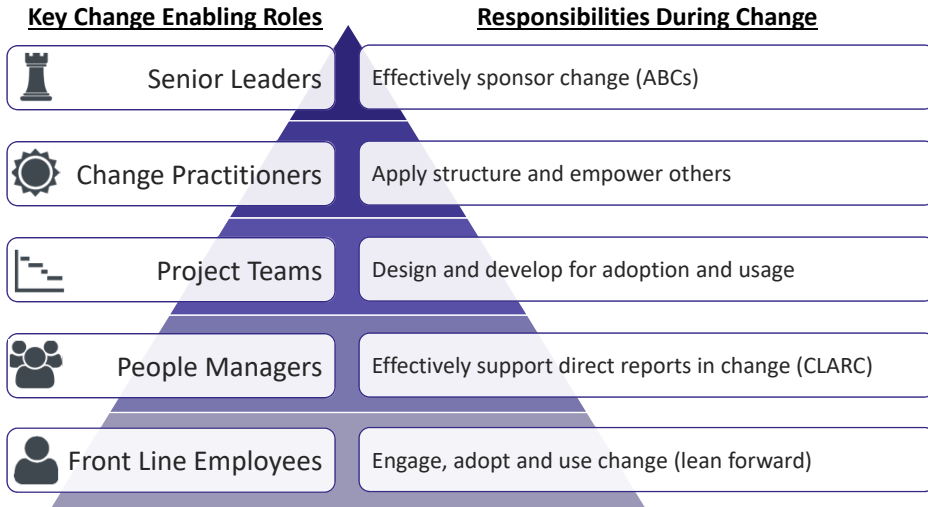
Key Change Enabling Roles

Responsibilities During Change

Senior Leaders

Effectively sponsor change (ABCs)

Change Practitioners

Apply structure and empower others

Project Teams

Design and develop for adoption and usage

People Managers

Effectively support direct reports in change (CLARC)

Front Line Employees

Engage, adopt and use change (lean forward)